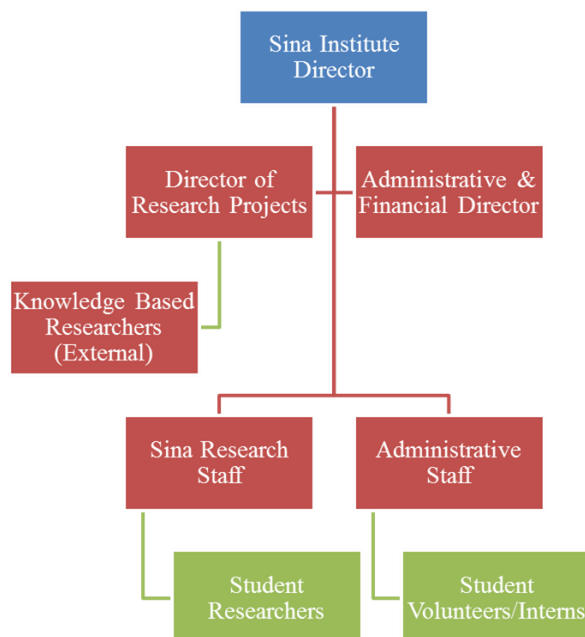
Sina Institute Director

Director of Research Projects

Administrative & Financial Director

Knowledge Based Researchers (External)

Sina Research Staff

Administrative Staff

Student Researchers

Student Volunteers/Interns